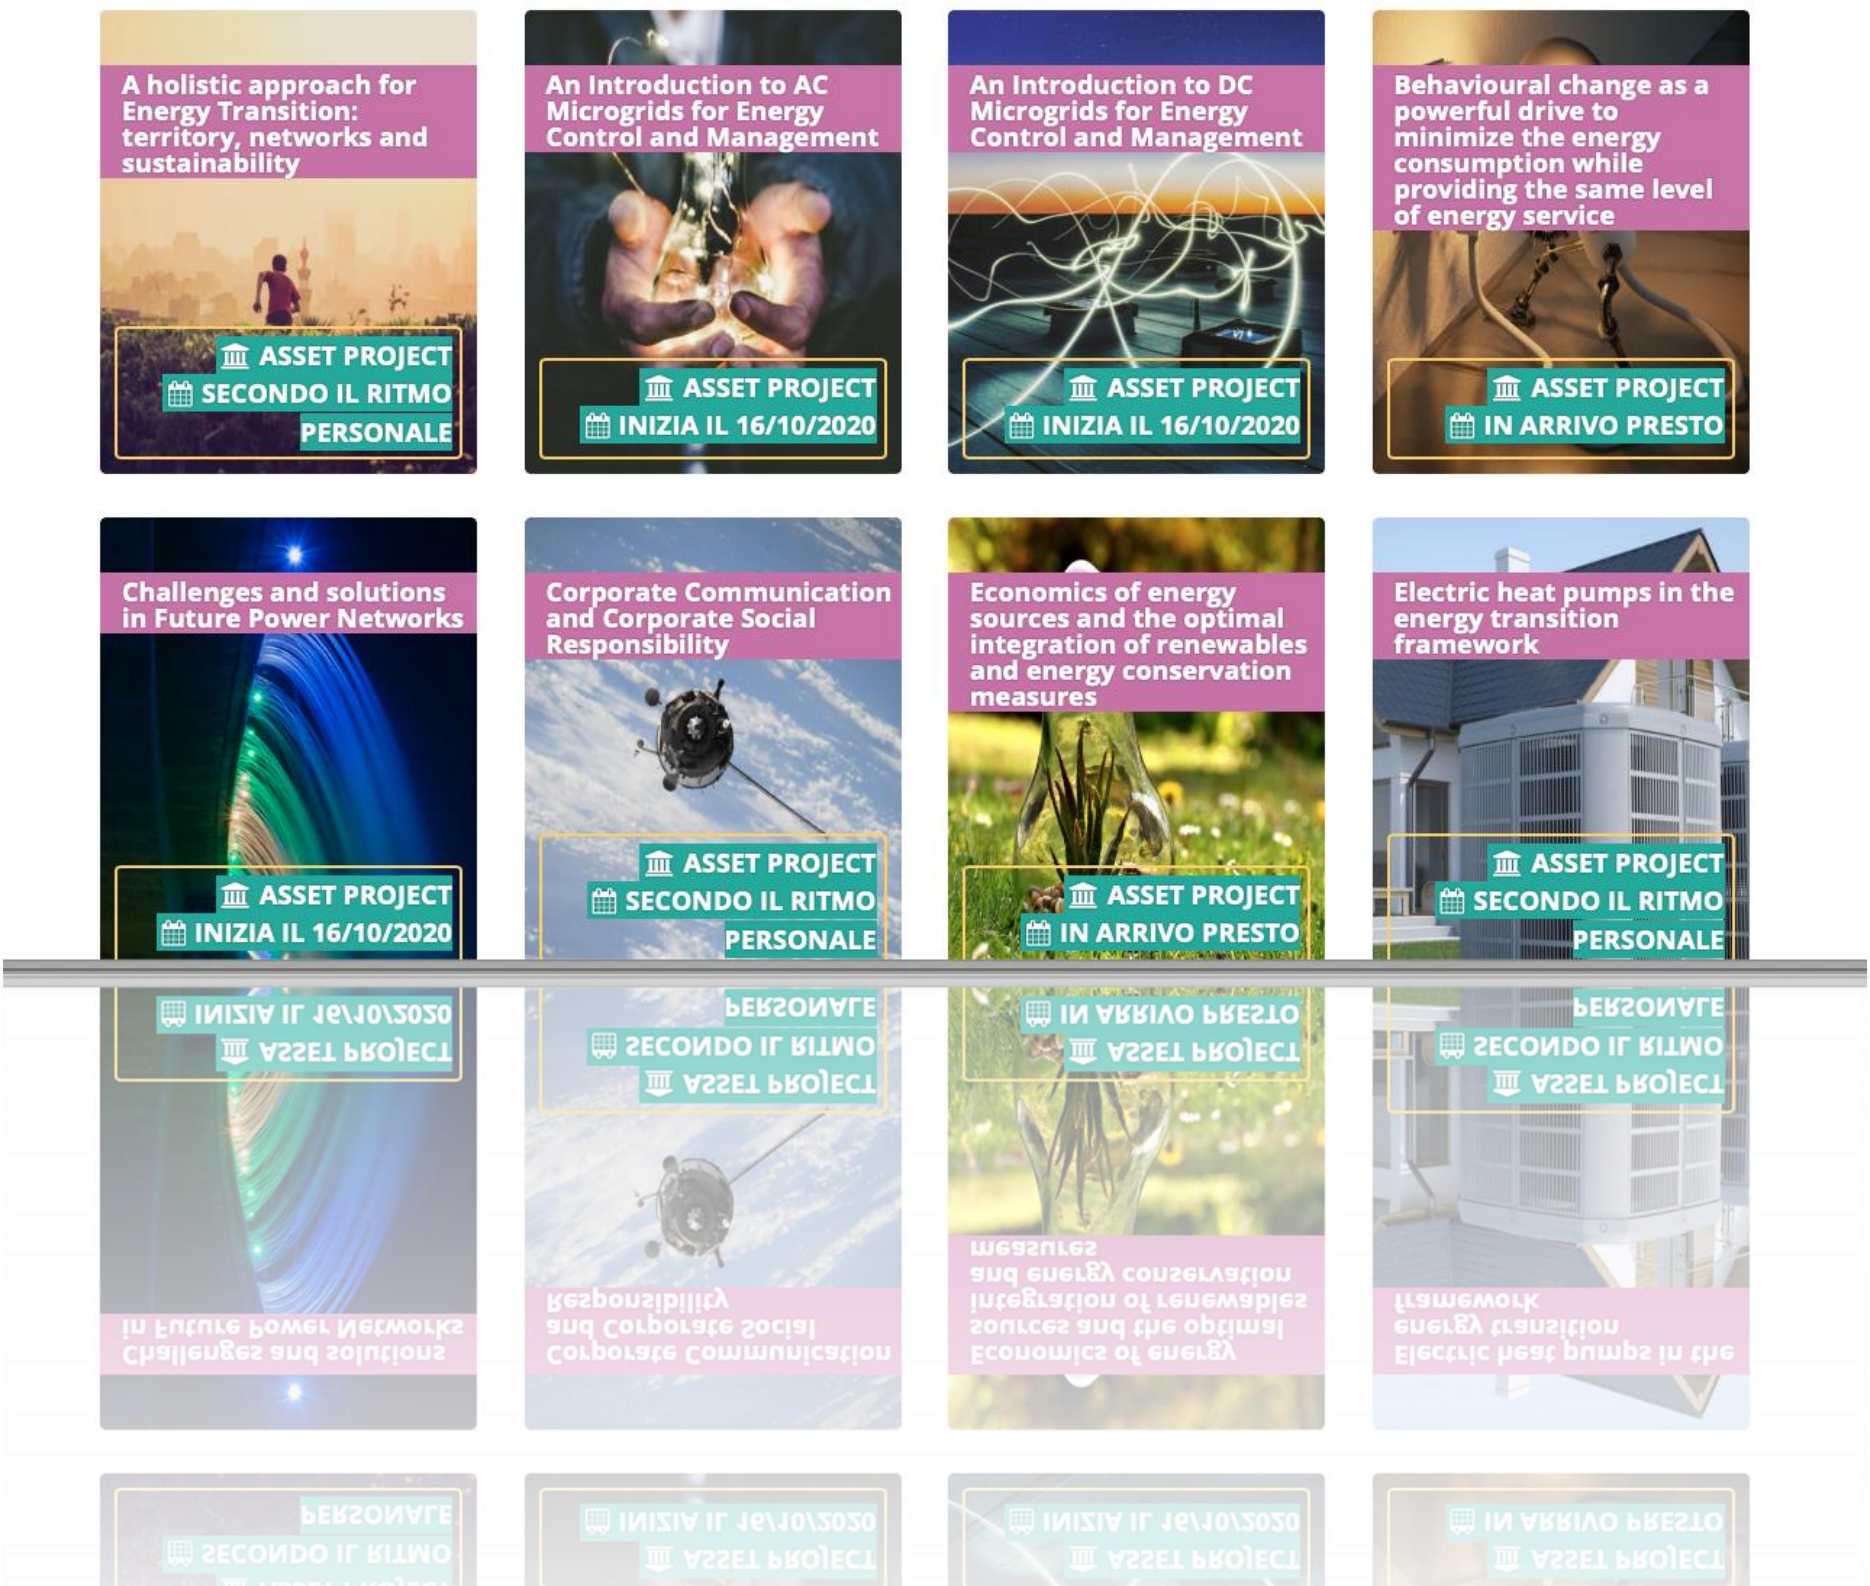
A holistic approach for Energy Transition: territory, networks and sustainability

ASSET PROJECT
SECONDO IL RITMO PERSONALE

An Introduction to AC Microgrids for Energy Control and Management

ASSET PROJECT
INIZIA IL 16/10/2020

An Introduction to DC Microgrids for Energy Control and Management

ASSET PROJECT
INIZIA IL 16/10/2020

Behavioural change as a powerful drive to minimize the energy consumption while providing the same level of energy service

ASSET PROJECT
IN ARRIVO PRESTO

Challenges and solutions in Future Power Networks

ASSET PROJECT
INIZIA IL 16/10/2020

Corporate Communication and Corporate Social Responsibility

ASSET PROJECT
SECONDO IL RITMO PERSONALE

Economics of energy sources and the optimal integration of renewables and energy conservation measures

ASSET PROJECT
IN ARRIVO PRESTO

Electric heat pumps in the energy transition framework

ASSET PROJECT
SECONDO IL RITMO PERSONALE